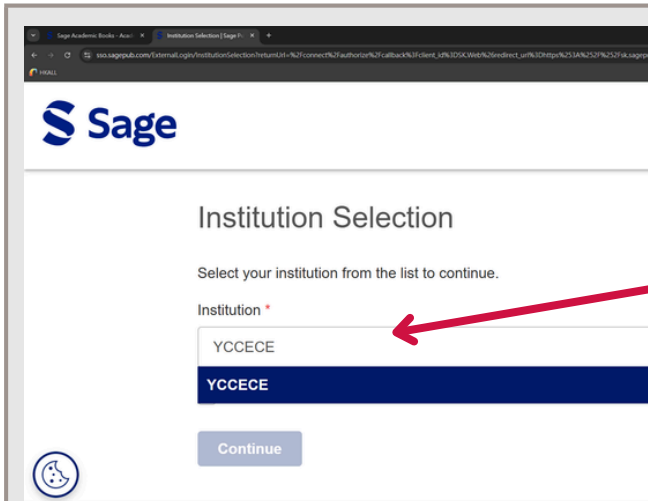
Sage Academic Books - Acad ×
Institution Selection | Sage P ×
+
sso.sagepub.com/ExternalLogin/InstitutionSelection?returnUrl=%2Fconnect%2Fauthorize%2Fcallback%3Fclient_id%3DSK.Web%26redirect_uri%3Dhttps%253A%252F%252Fsk.sagep
HKALL

Sage

Institution Selection

Select your institution from the list to continue.

Institution *

YCCECE

YCCECE

Continue